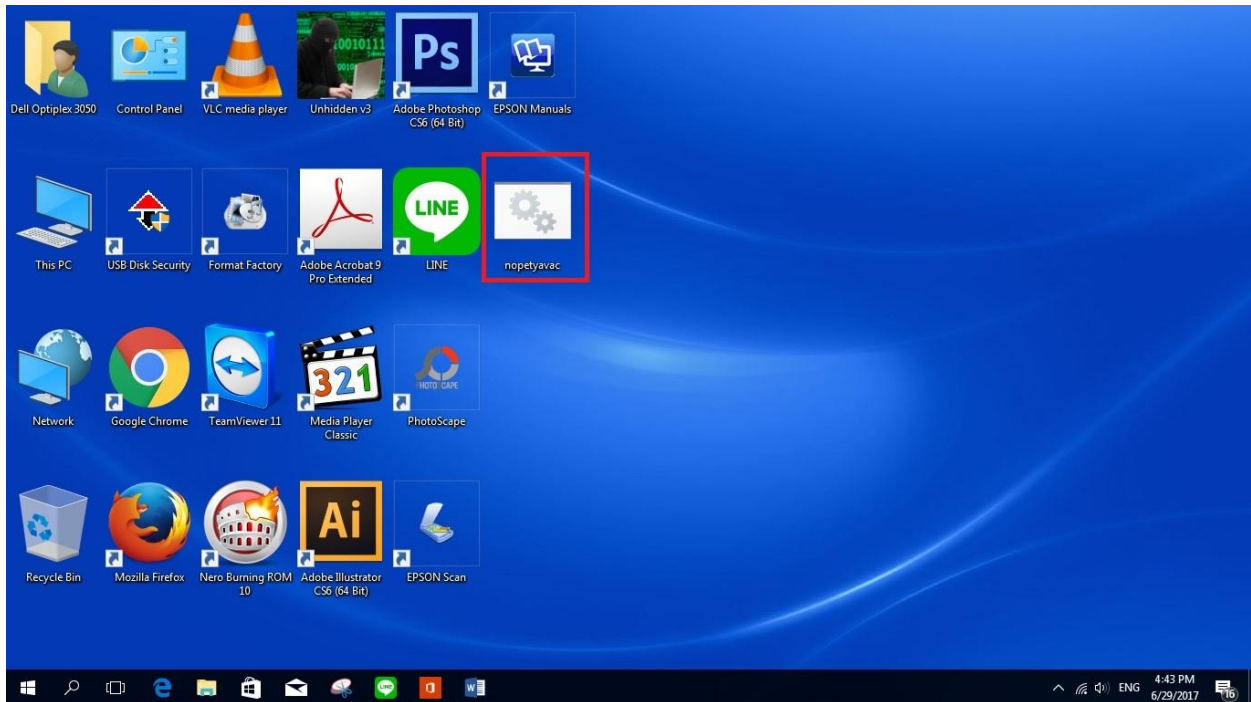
Dell Optiplex 3050
Control Panel
VLC media player
Unhidden v3
Adobe Photoshop CS6 (64 Bit)
EPSON Manuals

This PC
USB Disk Security
Format Factory
Adobe Acrobat 9 Pro Extended
LINE
nopetyavac

Network
Google Chrome
TeamViewer 11
Media Player Classic
PhotoScape

Recycle Bin
Mozilla Firefox
Nero Burning ROM 10
Adobe Illustrator CS6 (64 Bit)
EPSON Scan

ENG
4:43 PM
6/29/2017
16